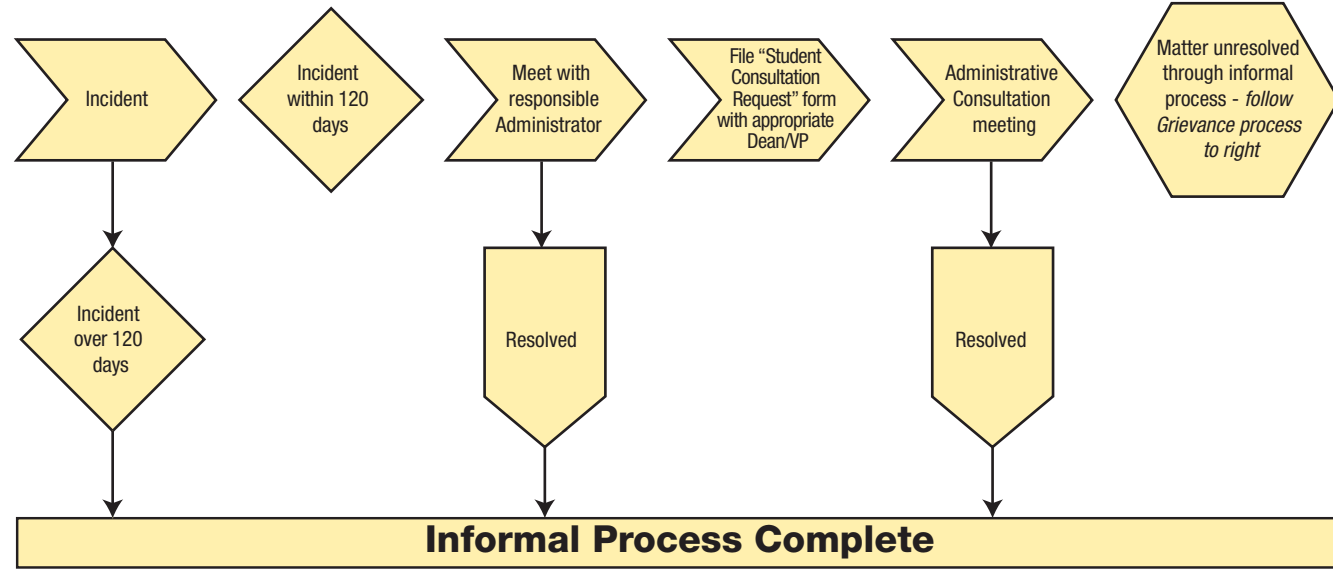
Incident

Incident within 120 days

Meet with responsible Administrator

File “Student Consultation Request” form with appropriate Dean/VP

Administrative Consultation meeting

Matter unresolved through informal process - *follow Grievance process to right*

Incident over 120 days

Resolved

Resolved

Informal Process Complete